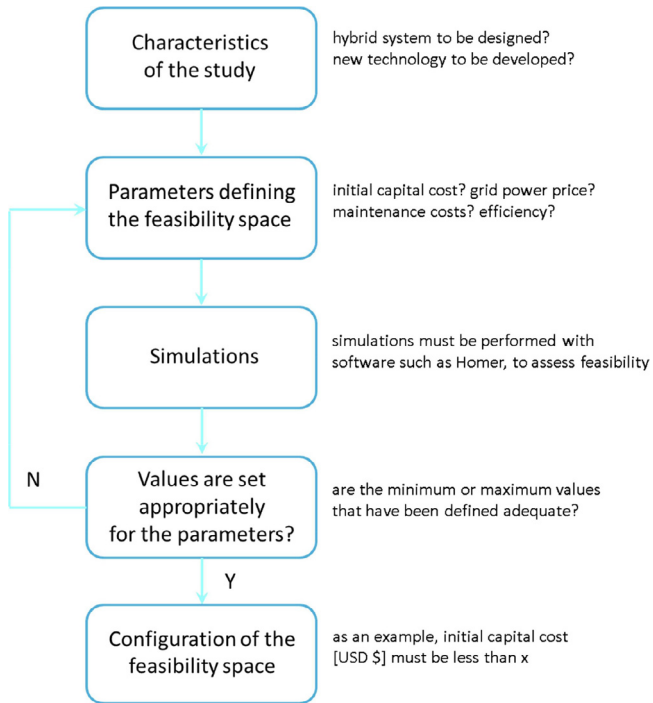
Characteristics of the study

hybrid system to be designed?
new technology to be developed?

Parameters defining the feasibility space

initial capital cost? grid power price?
maintenance costs? efficiency?

Simulations

simulations must be performed with software such as Homer, to assess feasibility

N

Values are set appropriately for the parameters?

are the minimum or maximum values that have been defined adequate?

Y

Configuration of the feasibility space

as an example, initial capital cost [USD $] must be less than x